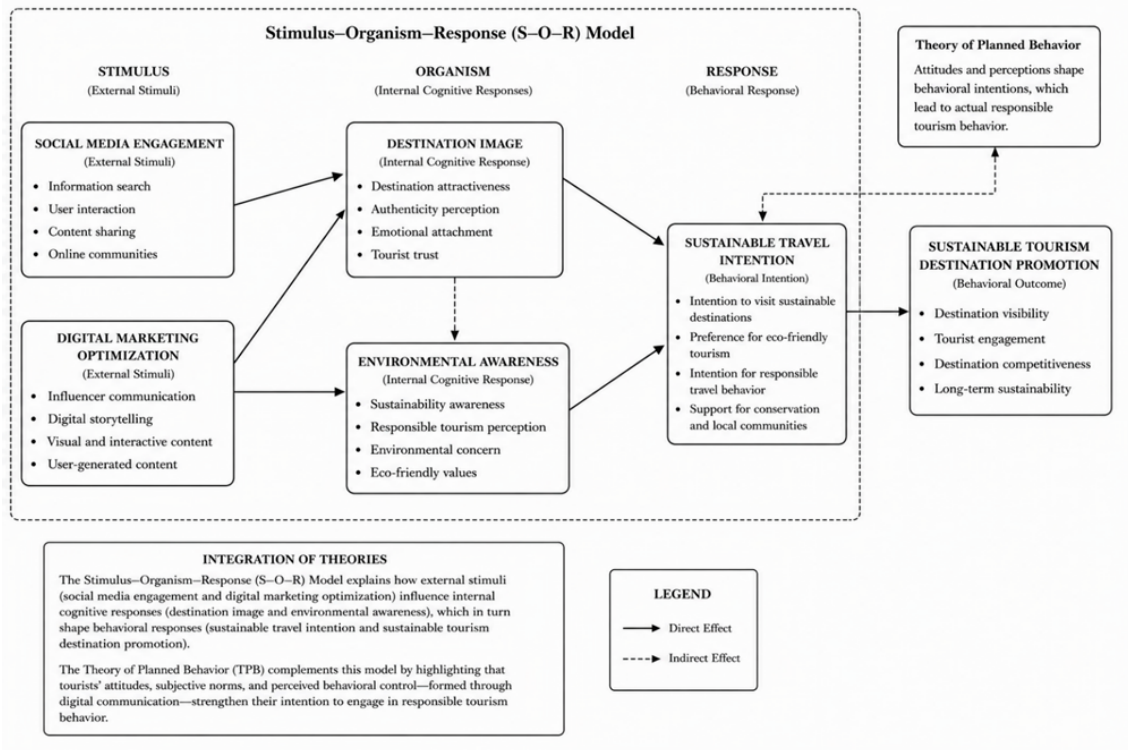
Stimulus–Organism–Response (S–O–R) Model

STIMULUS
(External Stimuli)

ORGANISM
(Internal Cognitive Responses)

RESPONSE
(Behavioral Response)

Theory of Planned Behavior
Attitudes and perceptions shape behavioral intentions, which lead to actual responsible tourism behavior.

SOCIAL MEDIA ENGAGEMENT
(External Stimuli)
• Information search
• User interaction
• Content sharing
• Online communities

DESTINATION IMAGE
(Internal Cognitive Response)
• Destination attractiveness
• Authenticity perception
• Emotional attachment
• Tourist trust

SUSTAINABLE TRAVEL INTENTION
(Behavioral Intention)
• Intention to visit sustainable destinations
• Preference for eco-friendly tourism
• Intention for responsible travel behavior
• Support for conservation and local communities

SUSTAINABLE TOURISM DESTINATION PROMOTION
(Behavioral Outcome)
• Destination visibility
• Tourist engagement
• Destination competitiveness
• Long-term sustainability

DIGITAL MARKETING OPTIMIZATION
(External Stimuli)
• Influencer communication
• Digital storytelling
• Visual and interactive content
• User-generated content

ENVIRONMENTAL AWARENESS
(Internal Cognitive Response)
• Sustainability awareness
• Responsible tourism perception
• Environmental concern
• Eco-friendly values

INTEGRATION OF THEORIES
The Stimulus–Organism–Response (S–O–R) Model explains how external stimuli (social media engagement and digital marketing optimization) influence internal cognitive responses (destination image and environmental awareness), which in turn shape behavioral responses (sustainable travel intention and sustainable tourism destination promotion).

The Theory of Planned Behavior (TPB) complements this model by highlighting that tourists' attitudes, subjective norms, and perceived behavioral control—formed through digital communication—strengthen their intention to engage in responsible tourism behavior.

LEGEND
Direct Effect
Indirect Effect